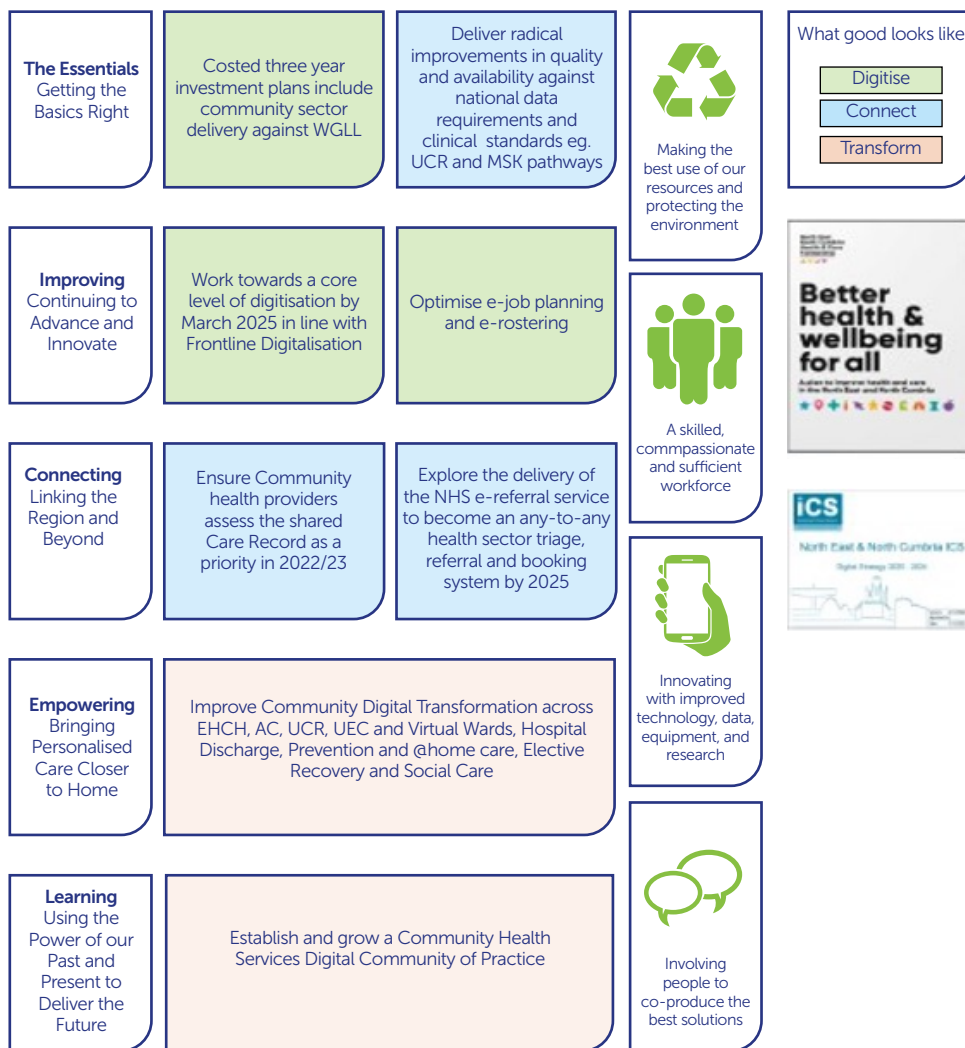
The Essentials
Getting the Basics Right

Costed three year investment plans include community sector delivery against WGLL

Deliver radical improvements in quality and availability against national data requirements and clinical standards eg. UCR and MSK pathways

Making the best use of our resources and protecting the environment

What good looks like

Digitise

Connect

Transform

Improving
Continuing to Advance and Innovate

Work towards a core level of digitisation by March 2025 in line with Frontline Digitalisation

Optimise e-job planning and e-rostering

A skilled, commpassionate and sufficient workforce

Better health & wellbeing for all

Connecting
Linking the Region and Beyond

Ensure Community health providers assess the shared Care Record as a priority in 2022/23

Explore the delivery of the NHS e-referral service to become an any-to-any health sector triage, referral and booking system by 2025

ICS

North East & North Cumbria ICS

Empowering
Bringing Personalised Care Closer to Home

Improve Community Digital Transformation across EHCH, AC, UCR, UEC and Virtual Wards, Hospital Discharge, Prevention and @home care, Elective Recovery and Social Care

Innovating with improved technology, data, equipment, and research

Learning
Using the Power of our Past and Present to Deliver the Future

Establish and grow a Community Health Services Digital Community of Practice

Involving people to co-produce the best solutions